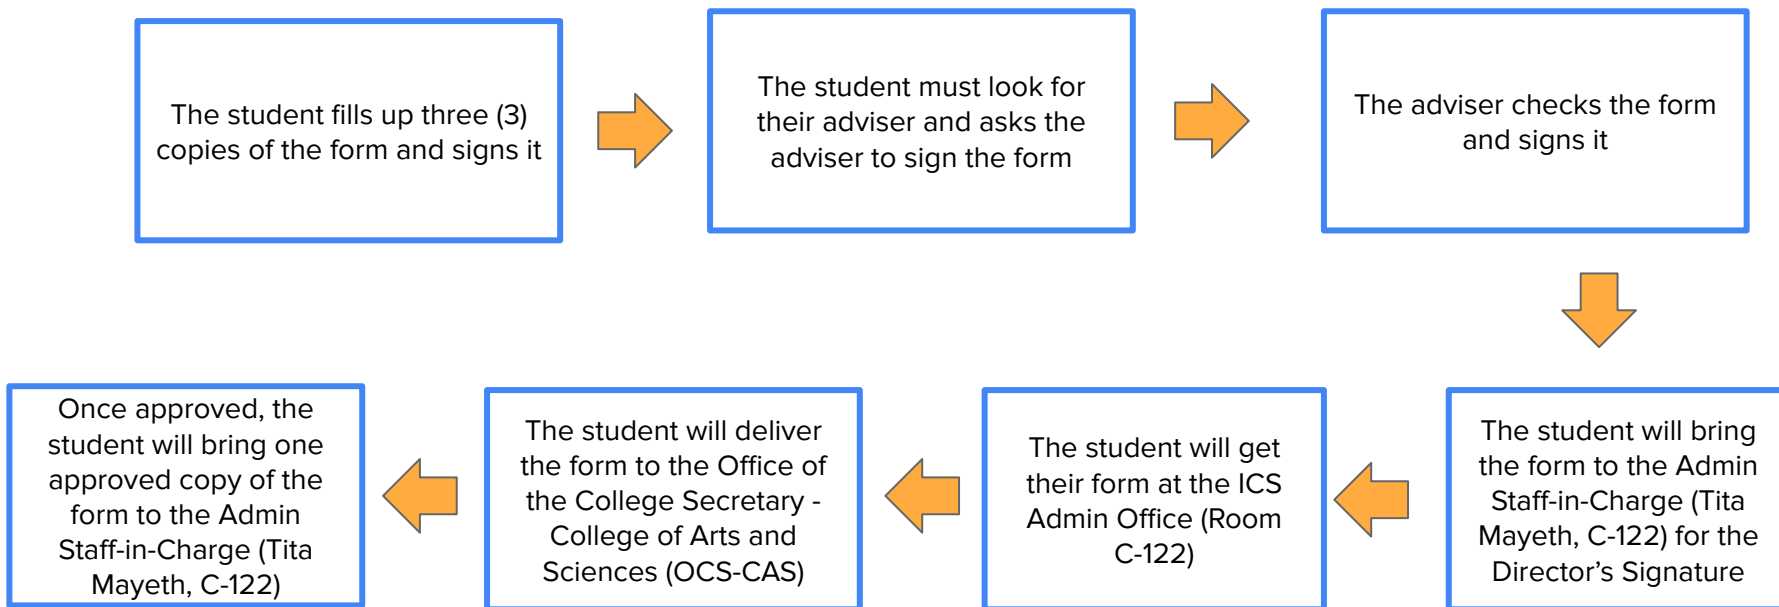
The student fills up three (3) copies of the form and signs it

The student must look for their adviser and asks the adviser to sign the form

The adviser checks the form and signs it

The student will bring the form to the Admin Staff-in-Charge (Tita Mayeth, C-122) for the Director's Signature

The student will get their form at the ICS Admin Office (Room C-122)

The student will deliver the form to the Office of the College Secretary - College of Arts and Sciences (OCS-CAS)

Once approved, the student will bring one approved copy of the form to the Admin Staff-in-Charge (Tita Mayeth, C-122)